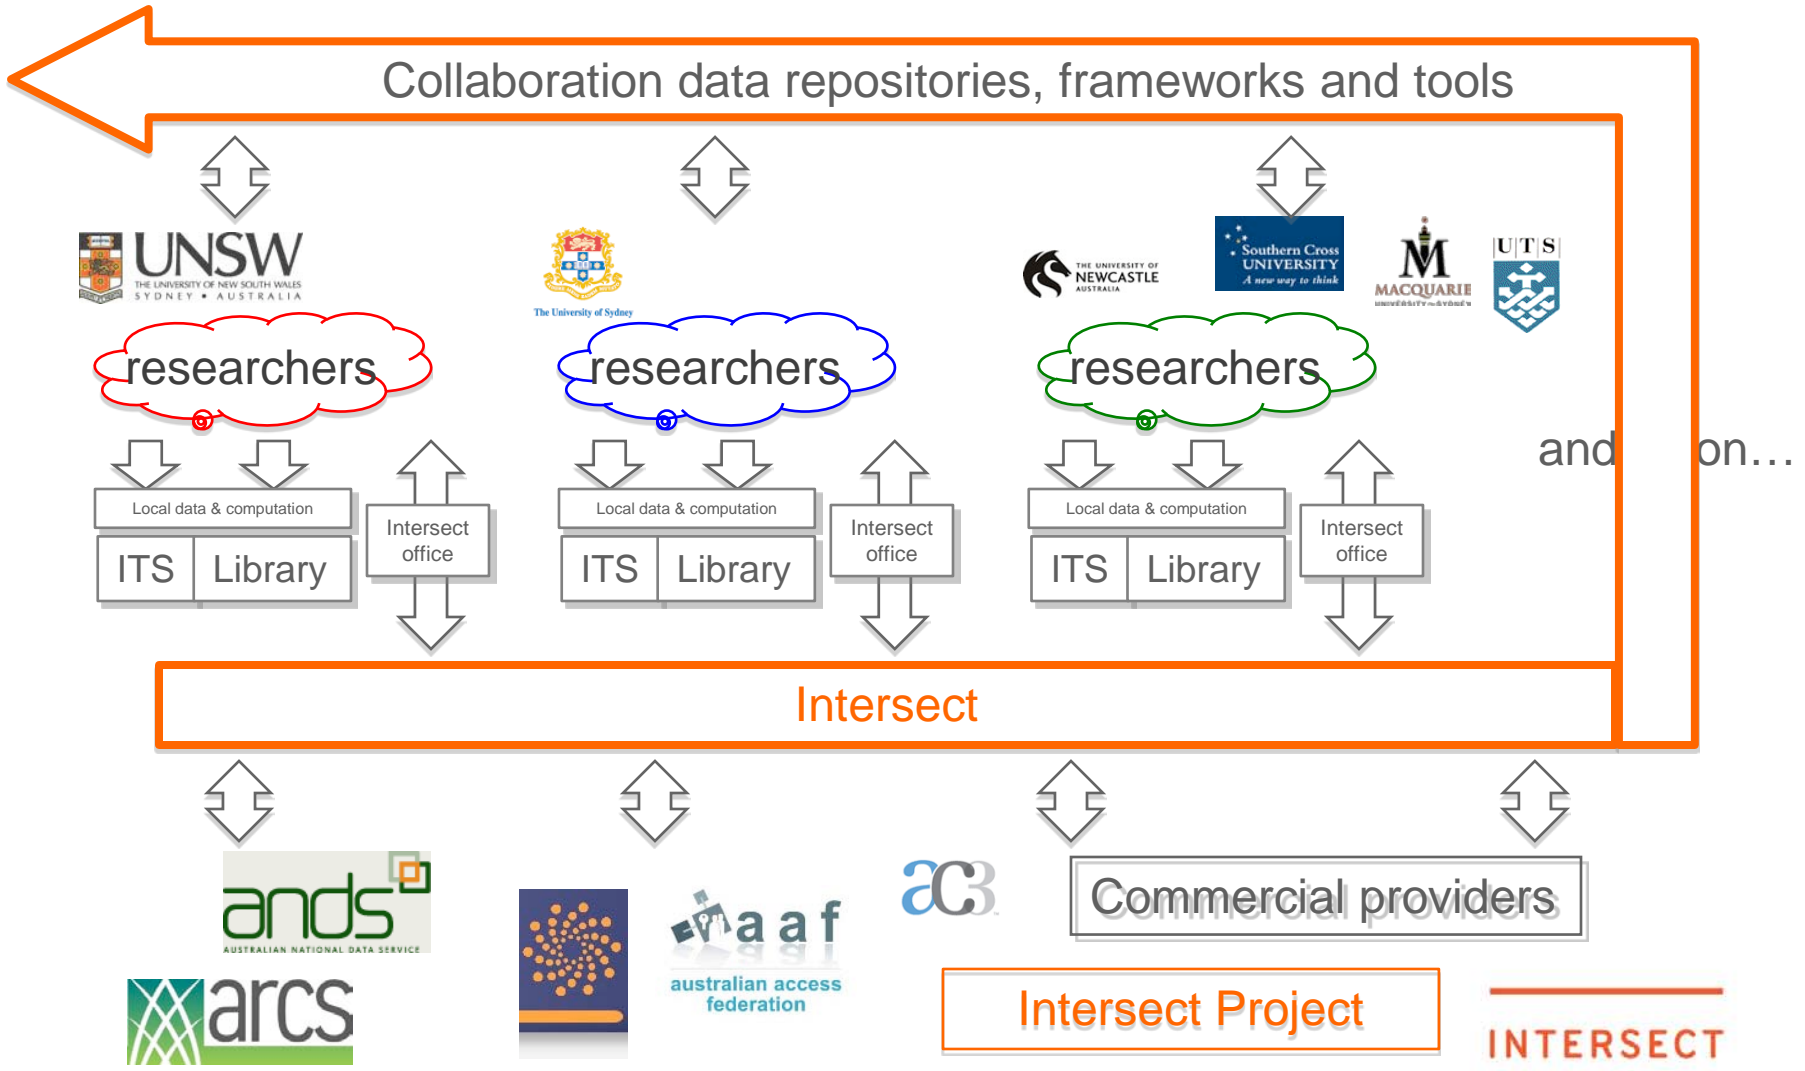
Collaboration data repositories, frameworks and tools

UNSW THE UNIVERSITY OF NEW SOUTH WALES SYDNEY • AUSTRALIA

The University of Sydney

THE UNIVERSITY OF NEWCASTLE AUSTRALIA

Southern Cross UNIVERSITY A new way to think

MACQUARIE UNIVERSITY~SYDNEY

UTS

researchers

researchers

researchers

Local data & computation

ITS

Library

Intersect office

Local data & computation

ITS

Library

Intersect office

Local data & computation

ITS

Library

Intersect office

and on…

Intersect

ands AUSTRALIAN NATIONAL DATA SERVICE

arcs

aaf australian access federation

ac3

Commercial providers

Intersect Project

INTERSECT